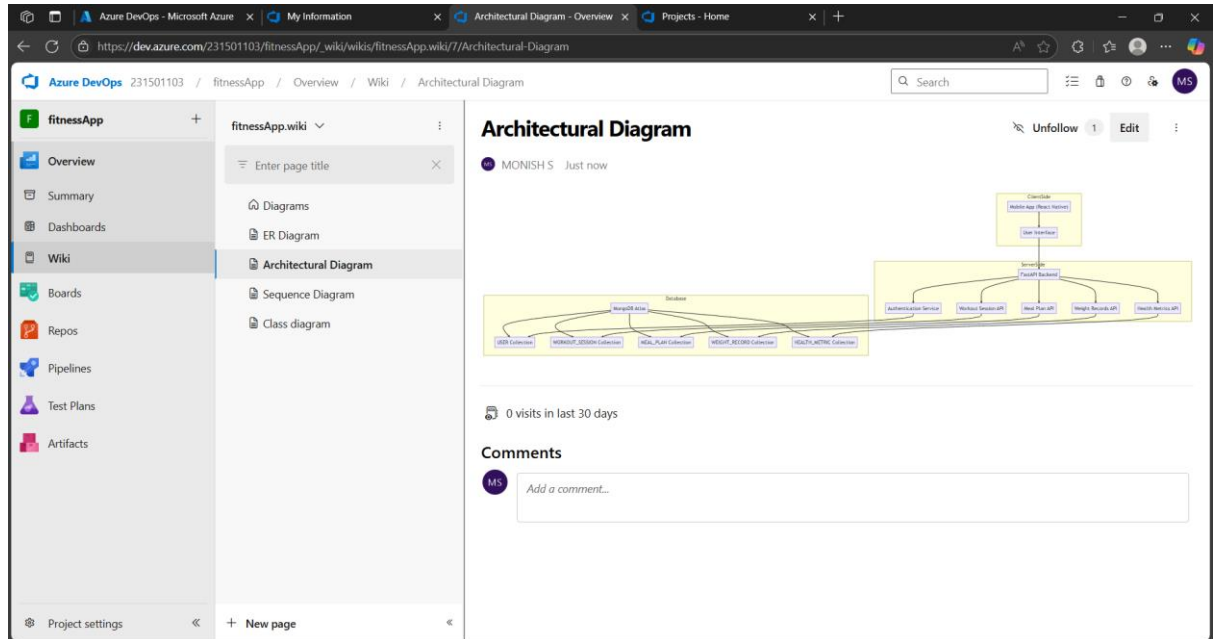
Azure DevOps - Microsoft Azure × My Information × Architectural Diagram - Overview × Projects - Home × +

https://dev.azure.com/231501103/fitnessApp/_wiki/wikis/fitnessApp.wiki/7/Architectural-Diagram

Azure DevOps 231501103 / fitnessApp / Overview / Wiki / Architectural Diagram

Search

MS

fitnessApp +

Overview

Summary

Dashboards

Wiki

Boards

Repos

Pipelines

Test Plans

Artifacts

Project settings «

fitnessApp.wiki

Enter page title

Diagrams

ER Diagram

Architectural Diagram

Sequence Diagram

Class diagram

+ New page «

Architectural Diagram

Unfollow 1 Edit

MONISH S Just now

ClientSide

Mobile App (React Native)

User Interface

ServerSide

FastAPI Backend

Authentication Service

Workout Session API

Meal Plan API

Weight Records API

Health Metrics API

Database

MongoDB Atlas

USER Collection

WORKOUT_SESSION Collection

MEAL_PLAN Collection

WEIGHT_RECORD Collection

HEALTH_METRIC Collection

0 visits in last 30 days

Comments

MS

Add a comment...